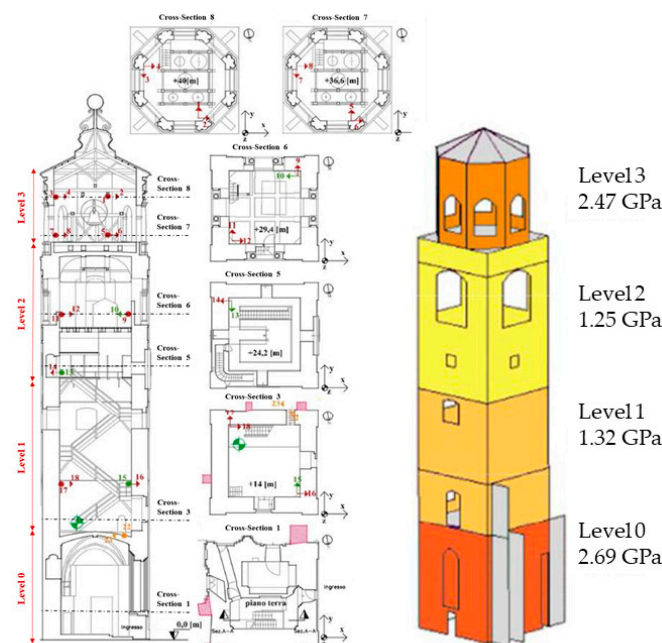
Cross-Section 8

+40 [m]

Cross-Section 7

+36,6 [m]

Cross-Section 6

+29,4 [m]

Cross-Section 5

+24,2 [m]

Cross-Section 3

+14 [m]

Cross-Section 1

piano terra

Ingresso

Level 3

Level 2

Level 1

Level 0

Cross-Section 8

Cross-Section 7

Cross-Section 6

Cross-Section 5

Cross-Section 3

Cross-Section 1

0,0 [m]

Ingresso

Level3
2.47 GPa

Level2
1.25 GPa

Level1
1.32 GPa

Level0
2.69 GPa